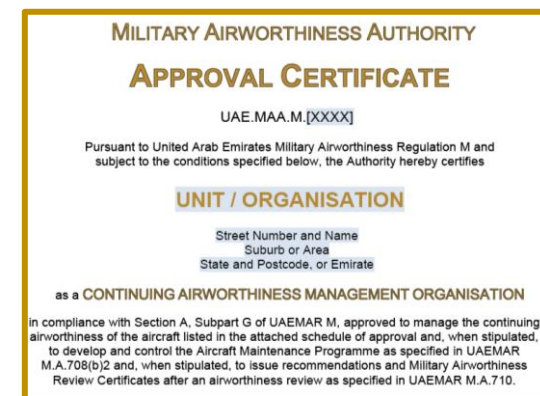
MILITARY AIRWORTHINESS AUTHORITY

APPROVAL CERTIFICATE

UAE.MAA.M.[XXXX]

Pursuant to United Arab Emirates Military Airworthiness Regulation M and subject to the conditions specified below, the Authority hereby certifies

UNIT / ORGANISATION

Street Number and Name
Suburb or Area
State and Postcode, or Emirate

as a CONTINUING AIRWORTHINESS MANAGEMENT ORGANISATION

in compliance with Section A, Subpart G of UAEMAR M, approved to manage the continuing airworthiness of the aircraft listed in the attached schedule of approval and, when stipulated, to develop and control the Aircraft Maintenance Programme as specified in UAEMAR M.A.708(b)2 and, when stipulated, to issue recommendations and Military Airworthiness Review Certificates after an airworthiness review as specified in UAEMAR M.A.710.